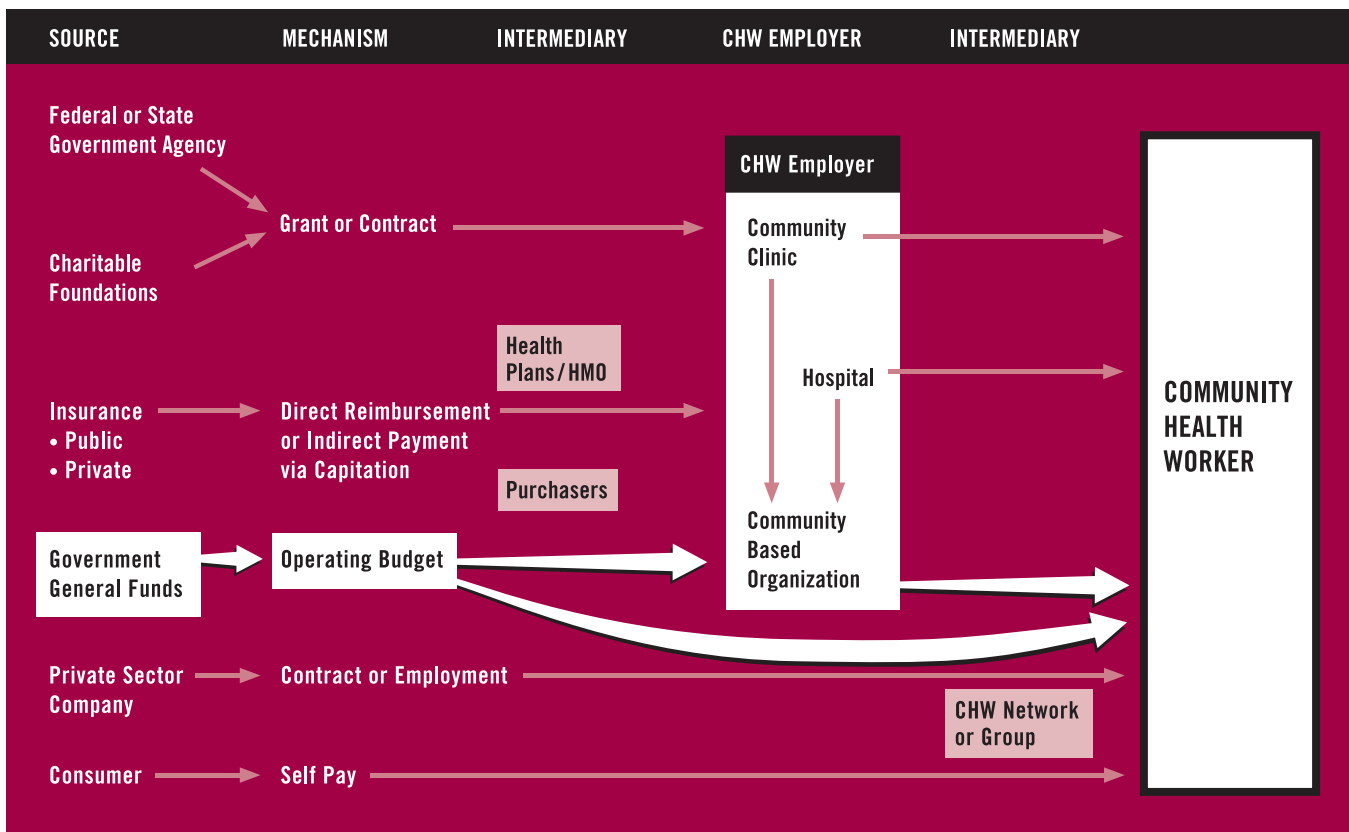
SOURCE MECHANISM INTERMEDIARY CHW EMPLOYER INTERMEDIARY

Federal or State Government Agency

Grant or Contract

Charitable Foundations

CHW Employer

Community Clinic

Hospital

Community Based Organization

Health Plans/HMO

Insurance
• Public
• Private

Direct Reimbursement or Indirect Payment via Capitation

Purchasers

Government General Funds

Operating Budget

Private Sector Company

Contract or Employment

CHW Network or Group

Consumer

Self Pay

COMMUNITY HEALTH WORKER